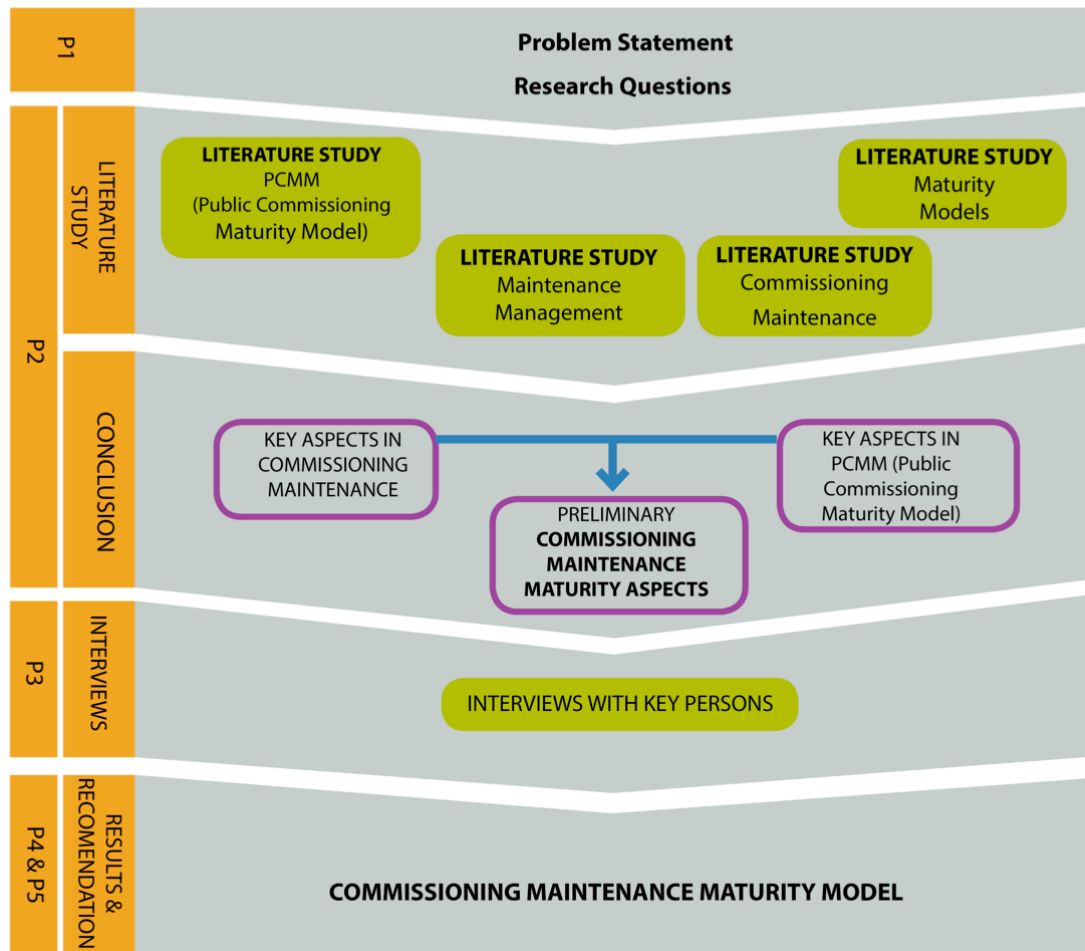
P1

Problem Statement

Research Questions

P2

LITERATURE STUDY

LITERATURE STUDY
PCMM
(Public Commissioning Maturity Model)

LITERATURE STUDY
Maintenance Management

LITERATURE STUDY
Commissioning Maintenance

LITERATURE STUDY
Maturity Models

CONCLUSION

KEY ASPECTS IN COMMISSIONING MAINTENANCE

KEY ASPECTS IN PCMM (Public Commissioning Maturity Model)

PRELIMINARY
COMMISSIONING MAINTENANCE MATURITY ASPECTS

P3

INTERVIEWS

INTERVIEWS WITH KEY PERSONS

P4 & P5

RESULTS & RECOMENDATION

COMMISSIONING MAINTENANCE MATURITY MODEL